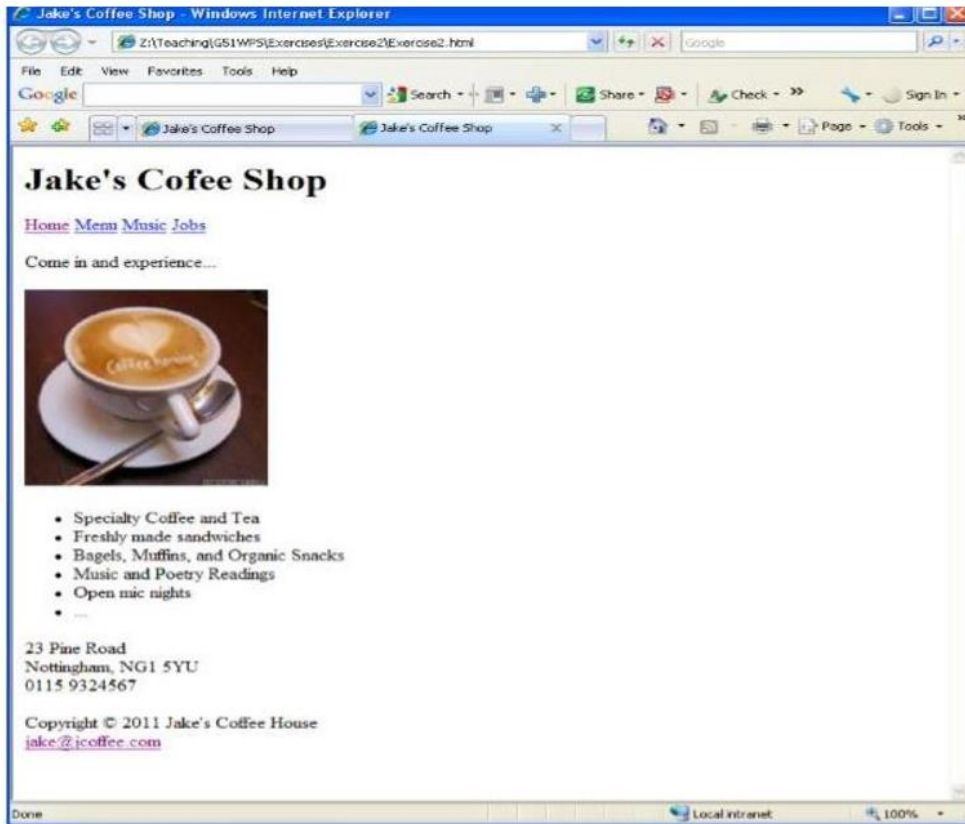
Jake's Coffee Shop - Windows Internet Explorer

Z:\Teaching\G51WPS\Exercises\Exercise2\Exercise2.html

Google

File Edit View Favorites Tools Help

Google

Search · Share · Check · » Sign In ·

Jake's Coffee Shop

Jake's Coffee Shop ×

Page · Tools ·

Jake's Cofee Shop

Home Menu Music Jobs

Come in and experience...

- Specialty Coffee and Tea
- Freshly made sandwiches
- Bagels, Muffins, and Organic Snacks
- Music and Poetry Readings
- Open mic nights
- ...

23 Pine Road
Nottingham, NG1 5YU
0115 9324567

Copyright © 2011 Jake's Coffee House
jake@jcoffee.com

Done

Local intranet

100%